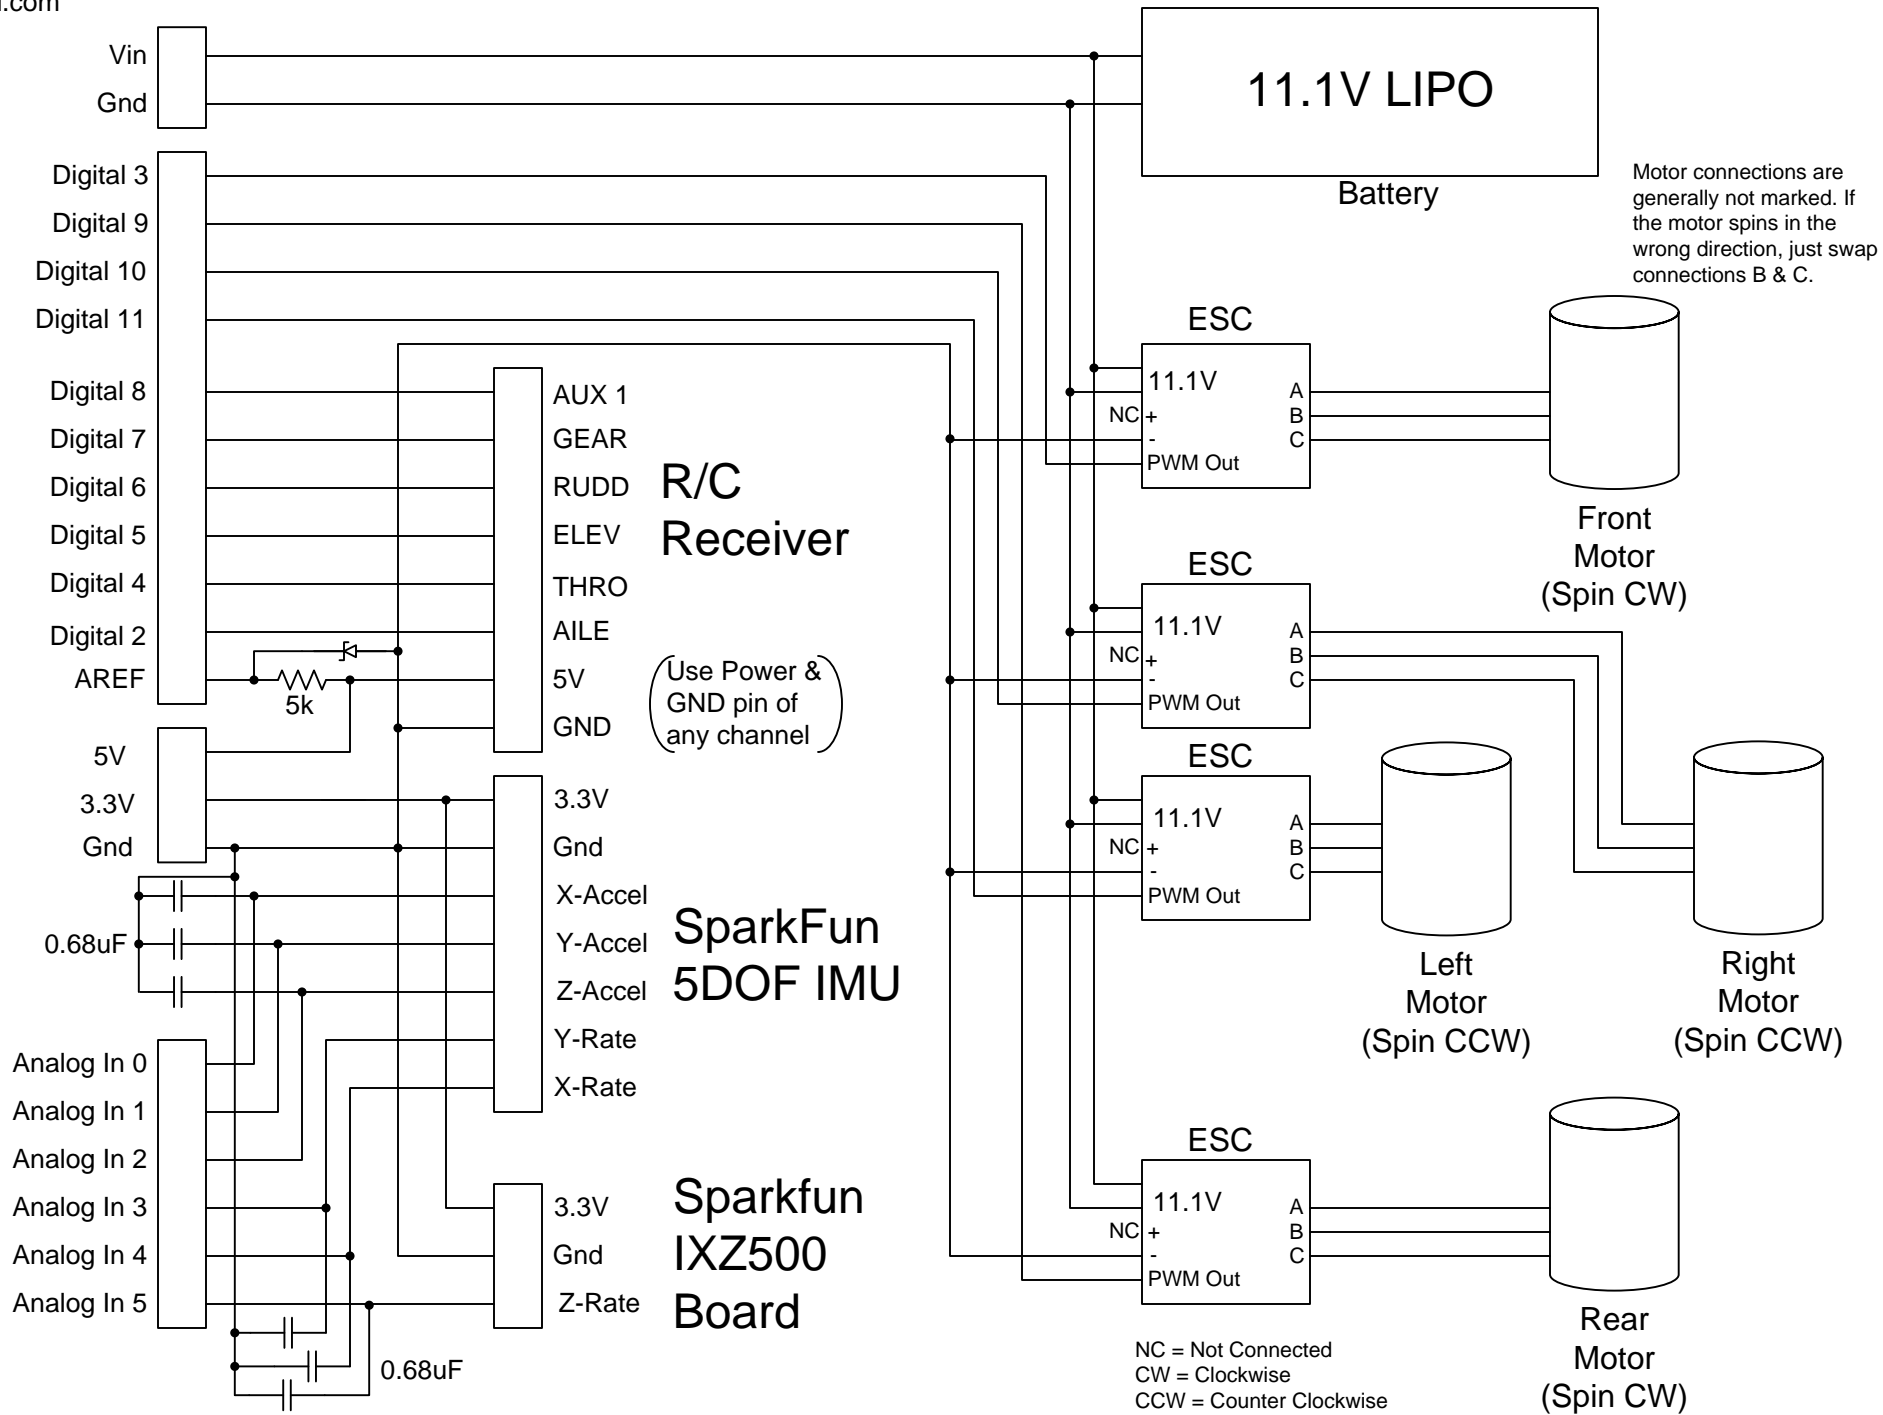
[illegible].com

Vin
Gnd

11.1V LIPO
Battery

Motor connections are generally not marked. If the motor spins in the wrong direction, just swap connections B & C.

Digital 3
Digital 9
Digital 10
Digital 11
Digital 8
Digital 7
Digital 6
Digital 5
Digital 4
Digital 2
AREF

5k

AUX 1
GEAR
RUDD
ELEV
THRO
AILE
5V
GND

R/C Receiver

Use Power & GND pin of any channel

ESC
11.1V
NC +
-
PWM Out
A
B
C

Front Motor (Spin CW)

ESC
11.1V
NC +
-
PWM Out
A
B
C

ESC
11.1V
NC +
-
PWM Out
A
B
C

Left Motor (Spin CCW)

Right Motor (Spin CCW)

5V
3.3V
Gnd

0.68uF

3.3V
Gnd
X-Accel
Y-Accel
Z-Accel
Y-Rate
X-Rate

SparkFun 5DOF IMU

Analog In 0
Analog In 1
Analog In 2
Analog In 3
Analog In 4
Analog In 5

3.3V
Gnd
Z-Rate

Sparkfun IXZ500 Board

0.68uF

ESC
11.1V
NC +
-
PWM Out
A
B
C

Rear Motor (Spin CW)

NC = Not Connected
CW = Clockwise
CCW = Counter Clockwise